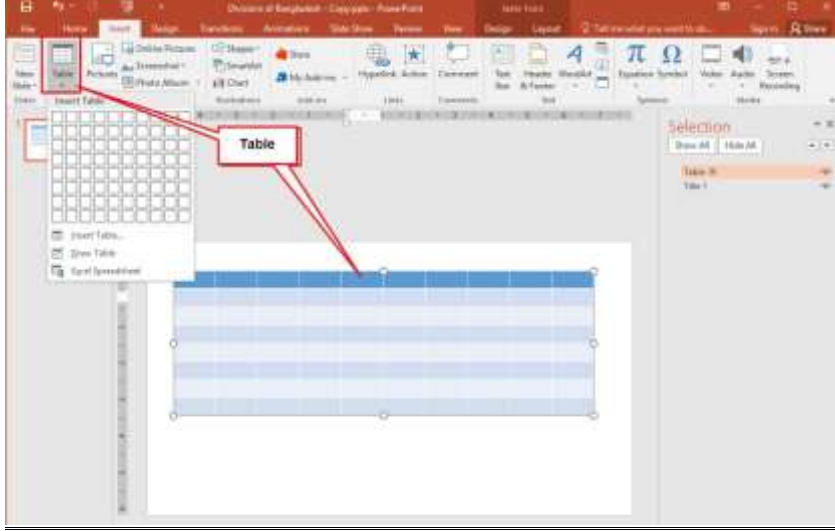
Divisions of Bangladesh - Copy.pptx - PowerPoint

File Home Insert Design Transitions Animations Slide Show Review View Design Layout Tell me what you want to do... Sign in Share

New Slide Table Pictures Online Pictures Screenshot Photo Album Shapes SmartArt Chart Store My Add-ins Hyperlink Action Comment Text Box Header & Footer WordArt Equation Symbol Video Audio Screen Recording

Slides Insert Table Illustrations Add-ins Links Comments Text Symbols Media

Insert Table...
Draw Table
Excel Spreadsheet

Table

Selection
Show All Hide All
Table 3
Title 1